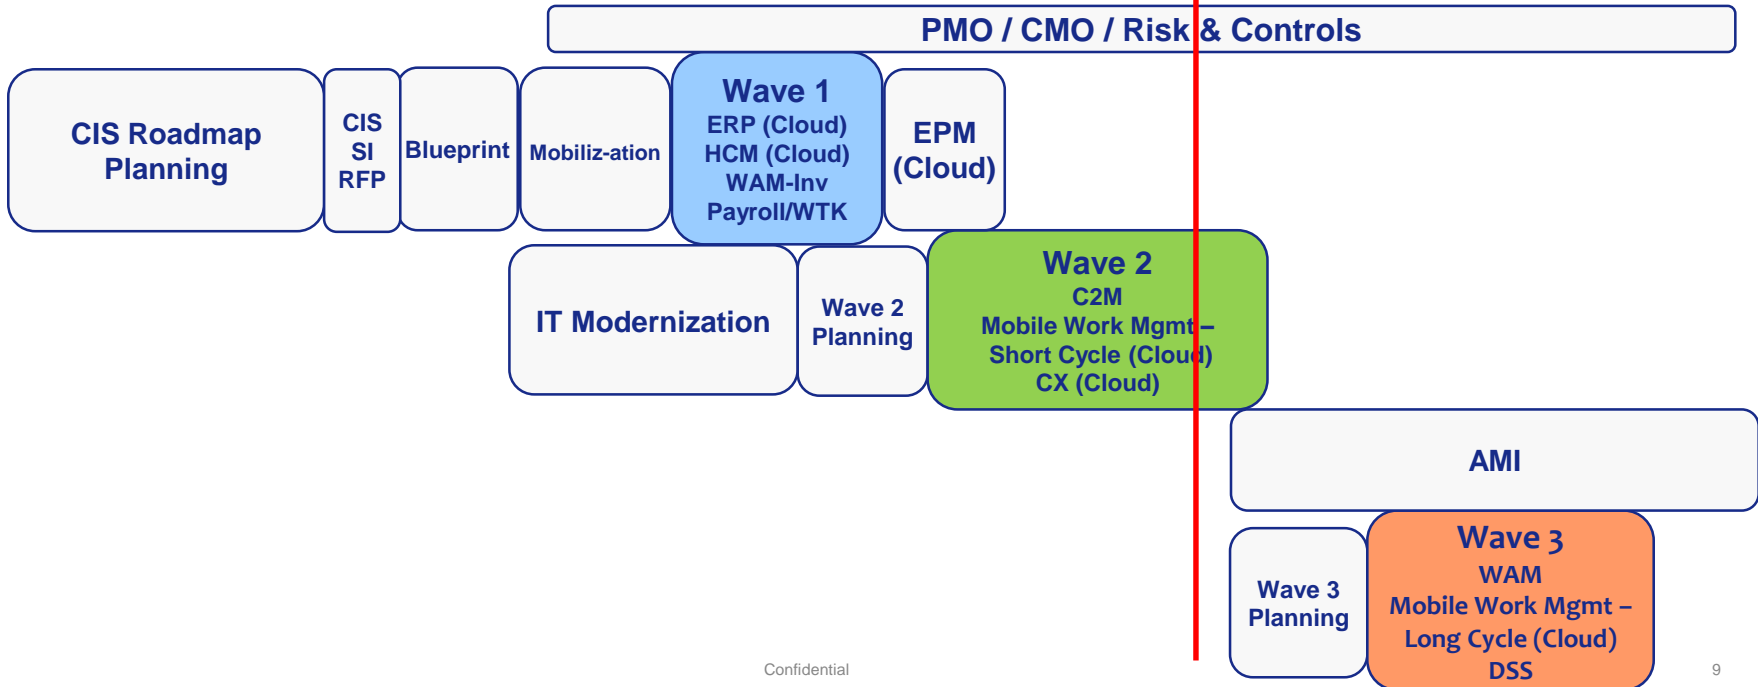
PMO / CMO / Risk & Controls

CIS Roadmap Planning

CIS SI RFP

Blueprint

Mobiliz-ation

Wave 1
ERP (Cloud)
HCM (Cloud)
WAM-Inv
Payroll/WTK

EPM (Cloud)

IT Modernization

Wave 2 Planning

Wave 2
C2M
Mobile Work Mgmt – Short Cycle (Cloud)
CX (Cloud)

AMI

Wave 3 Planning

Wave 3
WAM
Mobile Work Mgmt – Long Cycle (Cloud)
DSS

Confidential

9